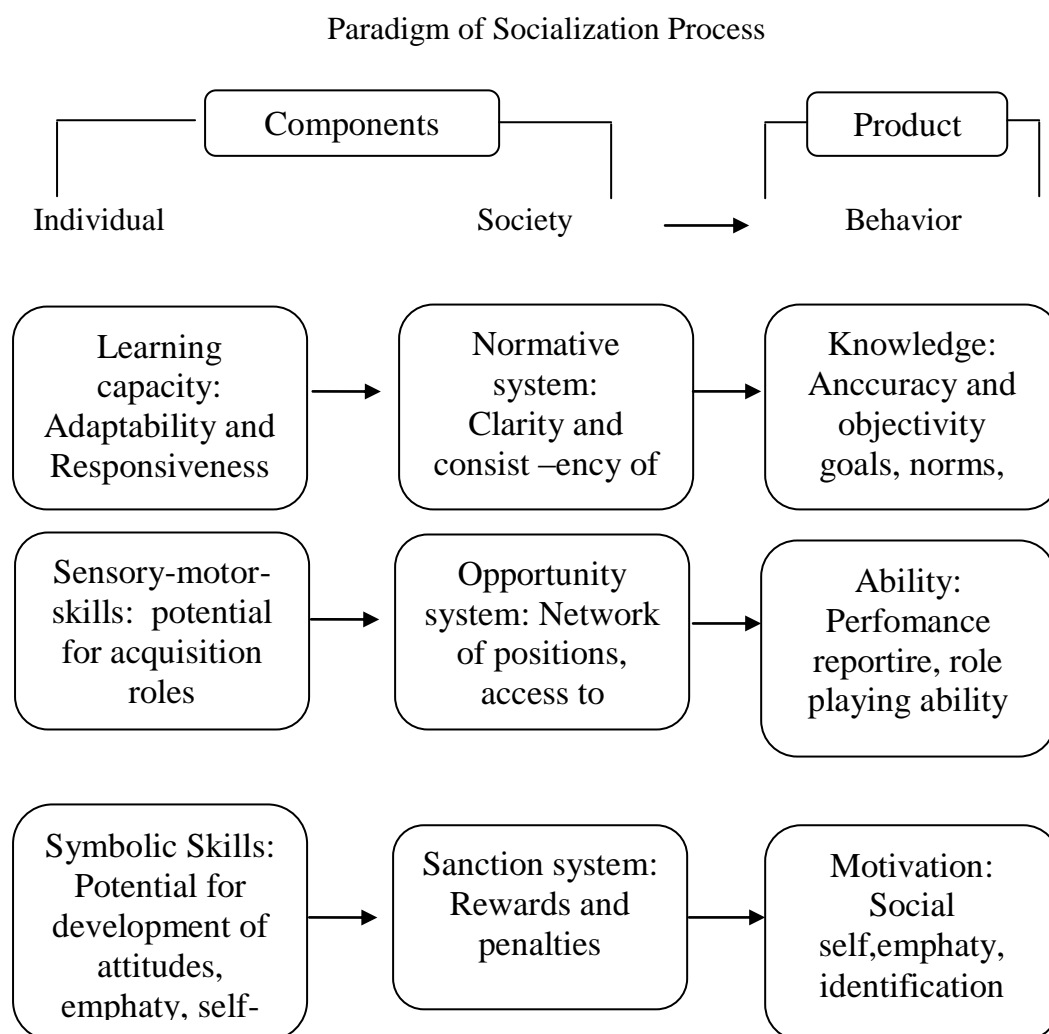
Paradigm of Socialization Process

Components

Product

Individual

Society

Behavior

Learning capacity: Adaptability and Responsiveness

Normative system: Clarity and consist –ency of

Knowledge: Anccuracy and objectivity goals, norms,

Sensory-motor-skills: potential for acquisition roles

Opportunity system: Network of positions, access to

Ability: Perfomance reportire, role playing ability

Symbolic Skills: Potential for development of attitudes, emphaty, self-

Sanction system: Rewards and penalties

Motivation: Social self,emphaty, identification